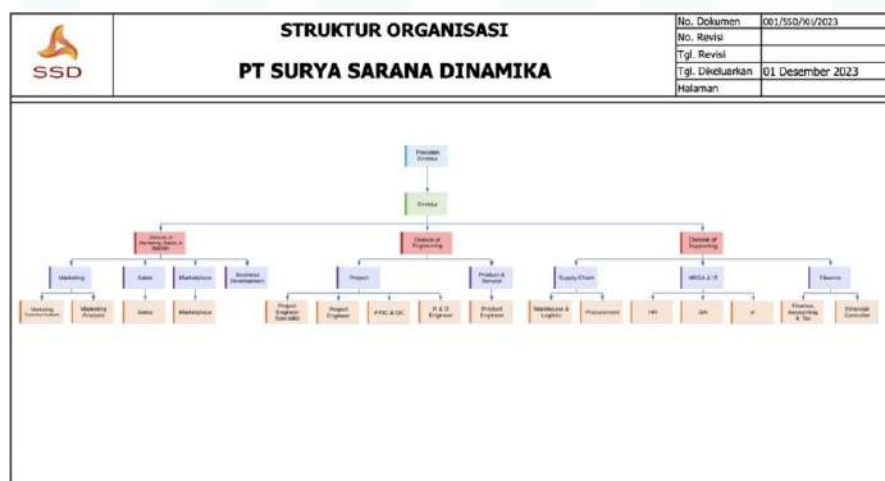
SSD

STRUKTUR ORGANISASI

PT SURYA SARANA DINAMIKA

| No. Dokumen | 001/SSD/XII/2023 |
|---|---|
| No. Revisi | |
| Tgl. Revisi | |
| Tgl. Dikeluarkan | 01 Desember 2023 |
| Halaman | |

President Direktur

Direktur

Division of Marketing, Sales & Market

Division of Engineering

Division of Supporting

Marketing

Sales

Marketplace

Business Development

Project

Product & Service

Supply Chain

HRGA & IT

Finance

Marketing Communication

Marketing Analysis

Sales

Marketplace

Project Engineer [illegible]

Project Engineer

PPIC & QC

R & D Engineer

Product Engineer

Warehouse & Logistic

Procurement

HR

GA

IT

Finance, Accounting & Tax

Financial Controller